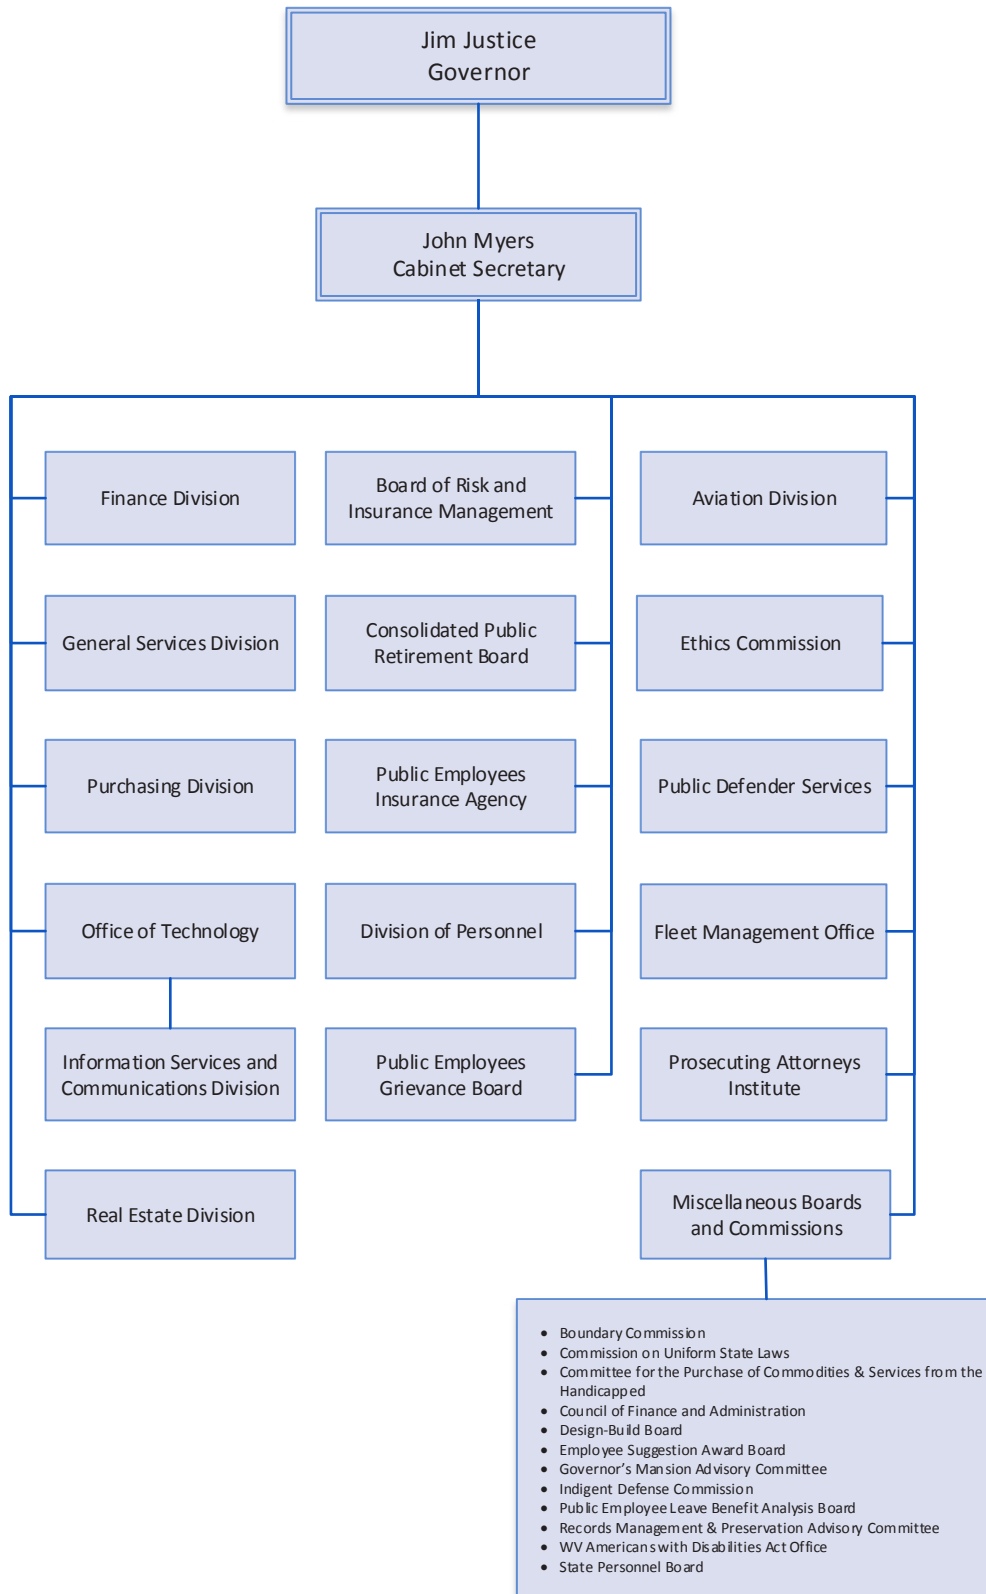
Jim Justice
Governor

John Myers
Cabinet Secretary

Finance Division

General Services Division

Purchasing Division

Office of Technology

Information Services and Communications Division

Real Estate Division

Board of Risk and Insurance Management

Consolidated Public Retirement Board

Public Employees Insurance Agency

Division of Personnel

Public Employees Grievance Board

Aviation Division

Ethics Commission

Public Defender Services

Fleet Management Office

Prosecuting Attorneys Institute

Miscellaneous Boards and Commissions

- Boundary Commission
- Commission on Uniform State Laws
- Committee for the Purchase of Commodities & Services from the Handicapped
- Council of Finance and Administration
- Design-Build Board
- Employee Suggestion Award Board
- Governor's Mansion Advisory Committee
- Indigent Defense Commission
- Public Employee Leave Benefit Analysis Board
- Records Management & Preservation Advisory Committee
- WV Americans with Disabilities Act Office
- State Personnel Board